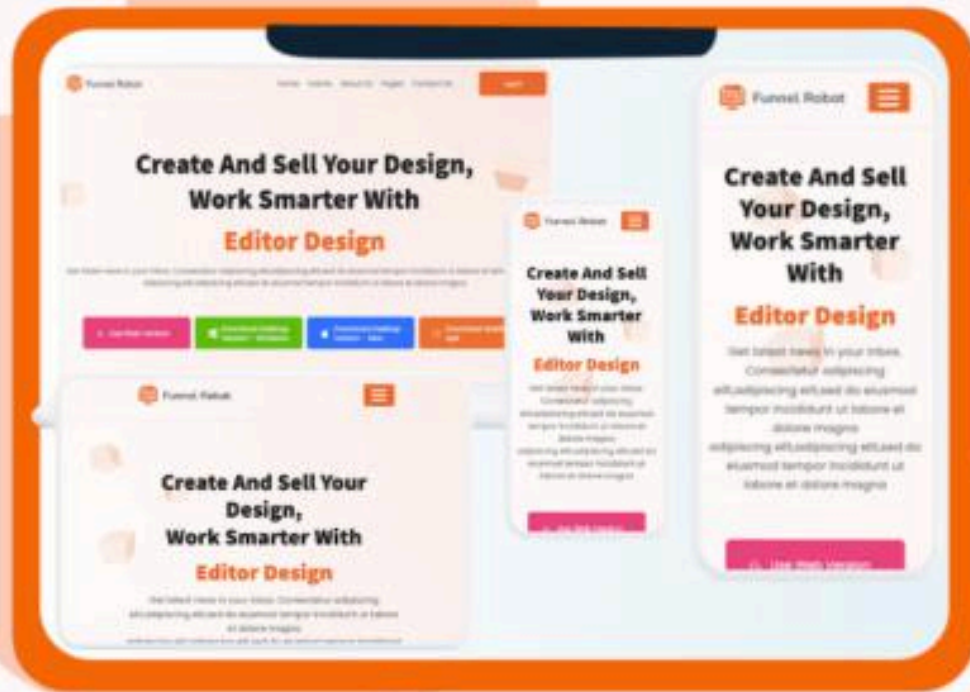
Funnel Robot

Home Events About Us Pages Contact Us

Login

Create And Sell Your Design, Work Smarter With

Editor Design

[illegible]

Use Web Version

Download Desktop Version - Windows

Download Desktop Version - Mac

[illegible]

Funnel Robot

Create And Sell Your Design, Work Smarter With

Editor Design

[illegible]

Funnel Robot

Create And Sell Your Design, Work Smarter With

Editor Design

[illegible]

Funnel Robot

Create And Sell Your Design, Work Smarter With

Editor Design

Get latest news in your inbox. Consectetur adipiscing elit,adipiscing elit,sed do eiusmod tempor incididunt ut labore et dolore magna adipiscing elit,adipiscing elit,sed do eiusmod tempor incididunt ut labore et dolore magna

Use Web Version